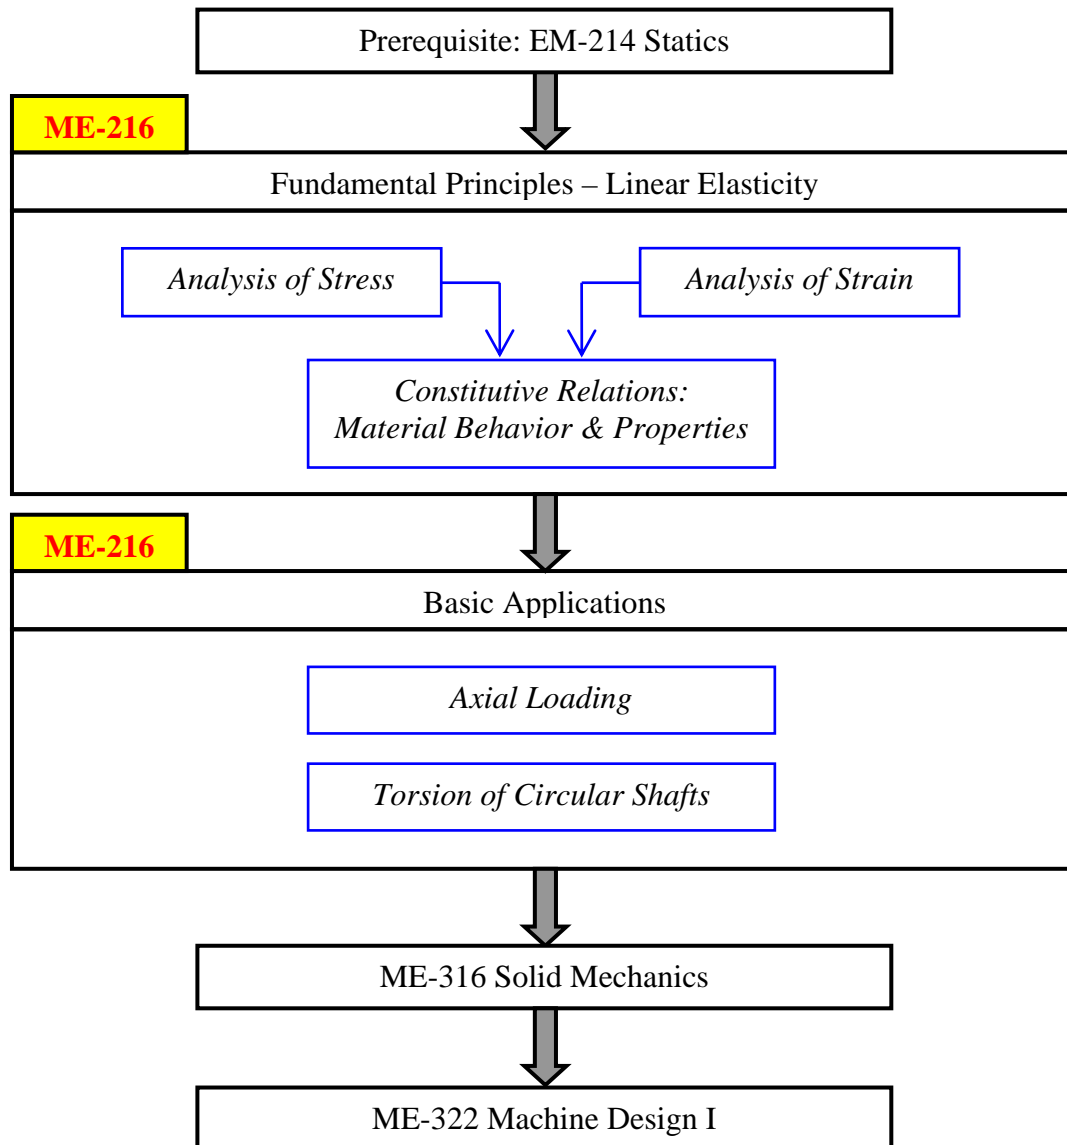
Prerequisite: EM-214 Statics

ME-216

Fundamental Principles – Linear Elasticity

Analysis of Stress

Analysis of Strain

Constitutive Relations: Material Behavior & Properties

ME-216

Basic Applications

Axial Loading

Torsion of Circular Shafts

ME-316 Solid Mechanics

ME-322 Machine Design I